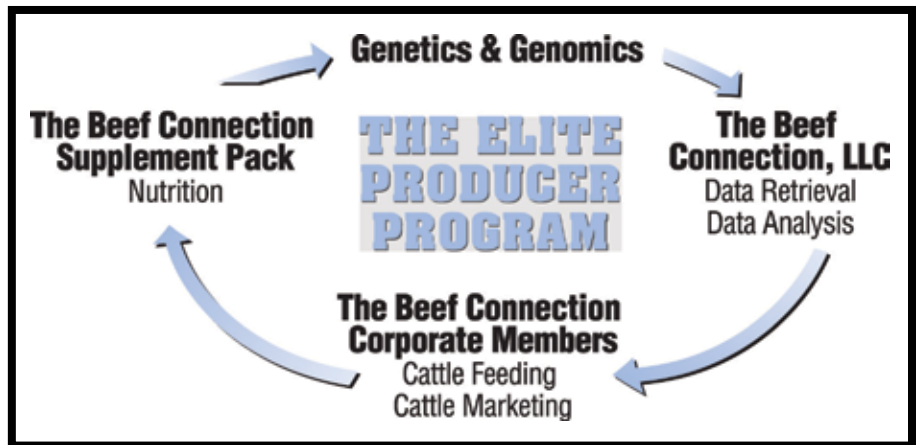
Genetics & Genomics

The Beef Connection Supplement Pack
Nutrition

THE ELITE PRODUCER PROGRAM

The Beef Connection, LLC
Data Retrieval
Data Analysis

The Beef Connection Corporate Members
Cattle Feeding
Cattle Marketing